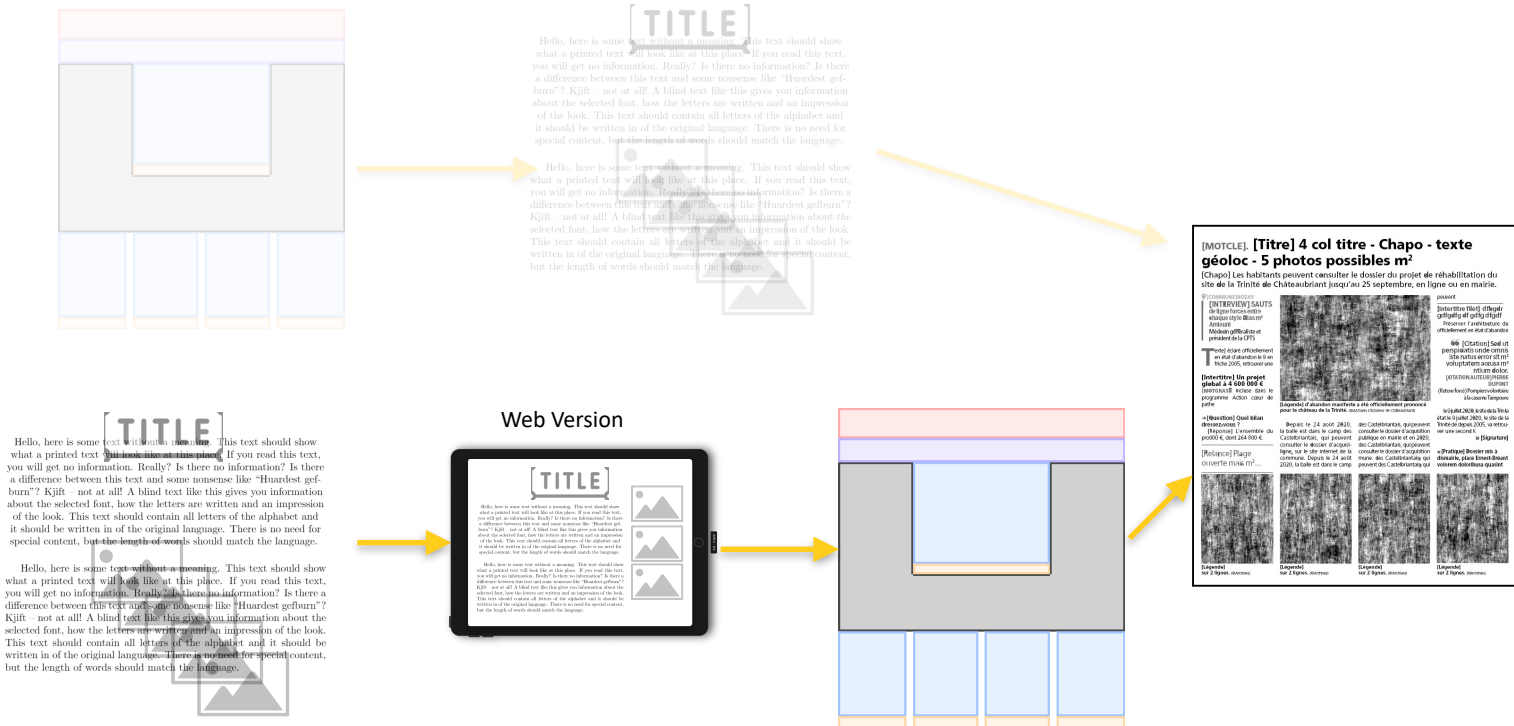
TITLE

Hello, here is some text without a meaning. This text should show what a printed text will look like at this place. If you read this text, you will get no information. Really? Is there no information? Is there a difference between this text and some nonsense like "Huardest gefburn"? Kjift – not at all! A blind text like this gives you information about the selected font, how the letters are written and an impression of the look. This text should contain all letters of the alphabet and it should be written in of the original language. There is no need for special content, but the length of words should match the language.

Hello, here is some text without a meaning. This text should show what a printed text will look like at this place. If you read this text, you will get no information. Really? Is there no information? Is there a difference between this text and some nonsense like "Huardest gefburn"? Kjift – not at all! A blind text like this gives you information about the selected font, how the letters are written and an impression of the look. This text should contain all letters of the alphabet and it should be written in of the original language. There is no need for special content, but the length of words should match the language.

[MOTCLE]. [Titre] 4 col titre - Chapo - texte géoloc - 5 photos possibles m²

[Chapo] Les habitants peuvent consulter le dossier du projet de réhabilitation du site de la Trinité de Châteaubriant jusqu'au 25 septembre, en ligne ou en mairie.

[INTERVIEW] SAUTS

[Intertitre] Un projet global à 4 600 000 €

[Question] Quel bilan dressez-vous ?

[Relance] Plage ouverte mais m²...

[Citation]

[Signature]

[Pratique] Dossier mis à disposition

[Légende] sur 2 lignes.

[Légende] sur 2 lignes.

[Légende] sur 2 lignes.

[Légende] sur 2 lignes.

TITLE

Hello, here is some text without a meaning. This text should show what a printed text will look like at this place. If you read this text, you will get no information. Really? Is there no information? Is there a difference between this text and some nonsense like "Huardest gefburn"? Kjift – not at all! A blind text like this gives you information about the selected font, how the letters are written and an impression of the look. This text should contain all letters of the alphabet and it should be written in of the original language. There is no need for special content, but the length of words should match the language.

Hello, here is some text without a meaning. This text should show what a printed text will look like at this place. If you read this text, you will get no information. Really? Is there no information? Is there a difference between this text and some nonsense like "Huardest gefburn"? Kjift – not at all! A blind text like this gives you information about the selected font, how the letters are written and an impression of the look. This text should contain all letters of the alphabet and it should be written in of the original language. There is no need for special content, but the length of words should match the language.

Web Version

TITLE